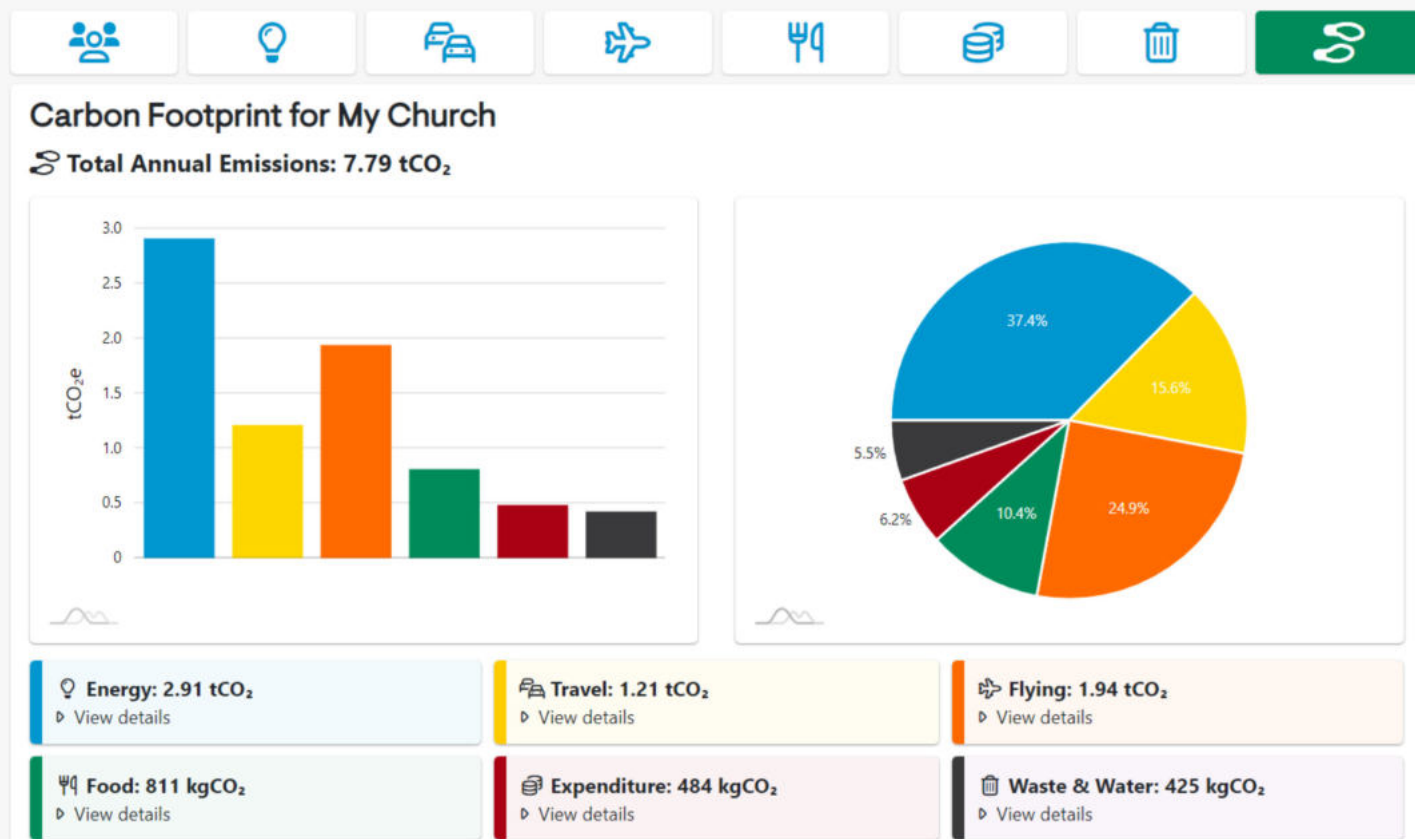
Carbon Footprint for My Church

Total Annual Emissions: 7.79 $tCO_2$

3.0
2.5
2.0
1.5
1.0
0.5
0
$tCO_2e$

37.4%
15.6%
5.5%
6.2%
10.4%
24.9%

Energy: 2.91 $tCO_2$
View details

Travel: 1.21 $tCO_2$
View details

Flying: 1.94 $tCO_2$
View details

Food: 811 $kgCO_2$
View details

Expenditure: 484 $kgCO_2$
View details

Waste & Water: 425 $kgCO_2$
View details